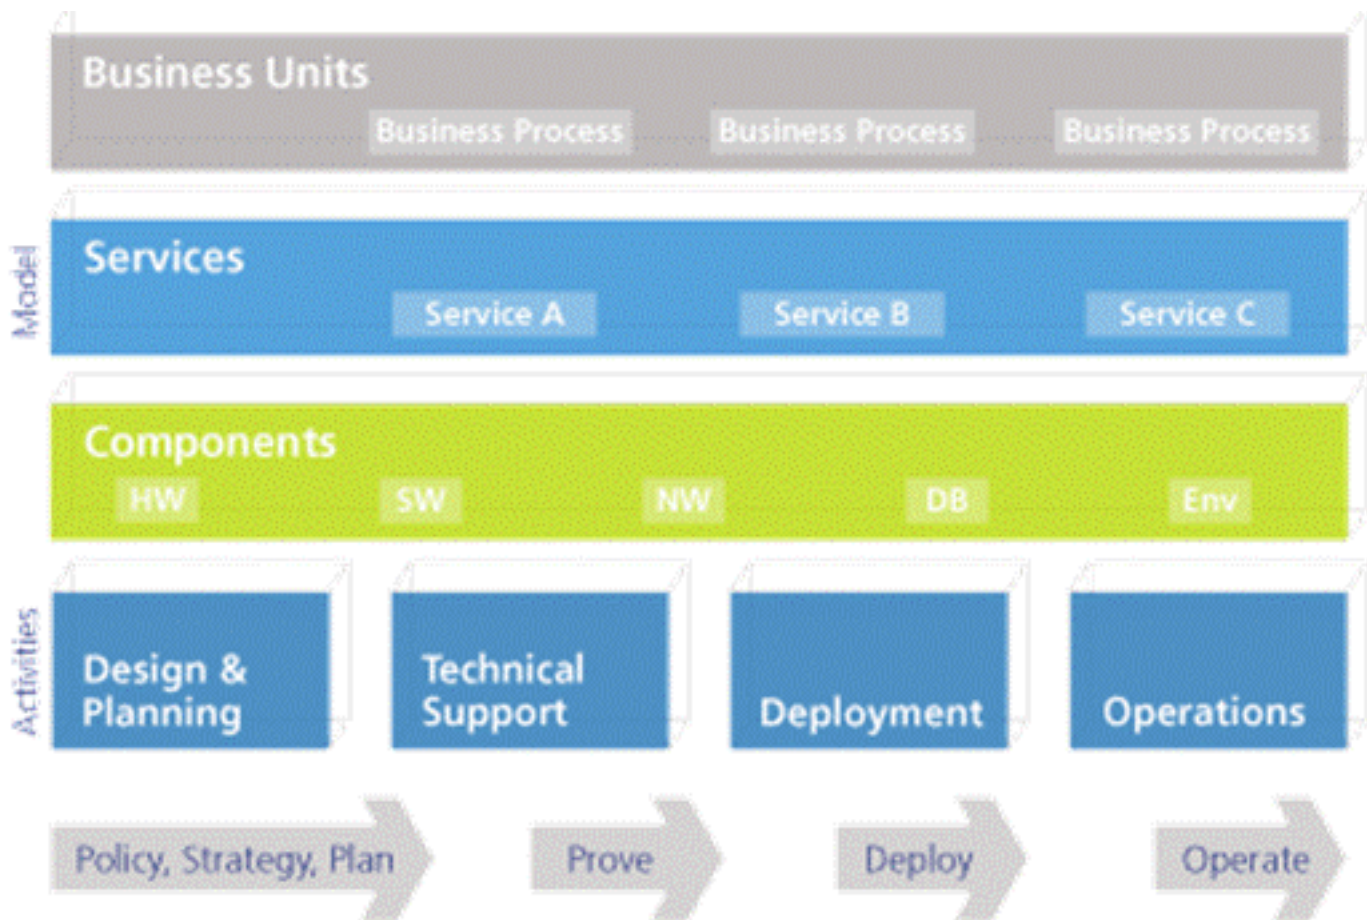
Business Units
Business Process
Business Process
Business Process

Model

Services
Service A
Service B
Service C

Components
HW
SW
NW
DB
Env

Activities

Design & Planning

Technical Support

Deployment

Operations

Policy, Strategy, Plan
Prove
Deploy
Operate